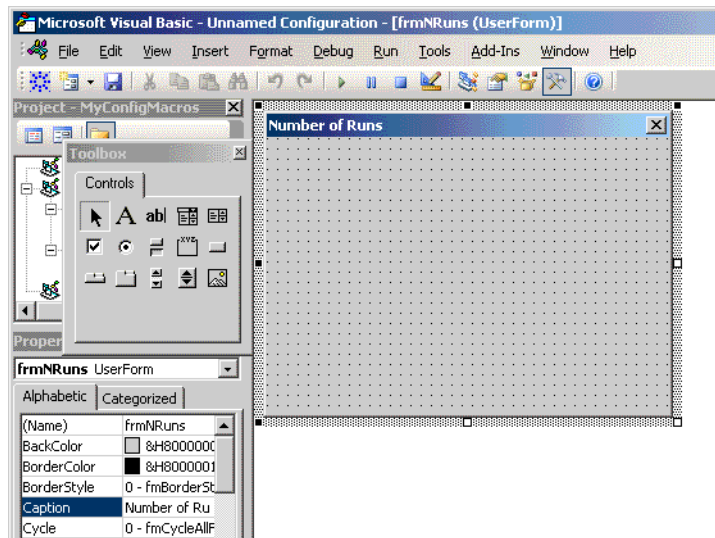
Microsoft Visual Basic - Unnamed Configuration - [frmNRuns (UserForm)]

File Edit View Insert Format Debug Run Tools Add-Ins Window Help

Project - MyConfigMacros

Toolbox

Controls

A ab|

XYZ

Proper

frmNRuns UserForm

Alphabetic Categorized

| (Name) | frmNRuns |
|---|---|
| BackColor | &H8000000 |
| BorderColor | &H8000001 |
| BorderStyle | 0 - fmBorderSt |
| Caption | Number of Ru |
| Cycle | 0 - fmCycleAllF |

Number of Runs